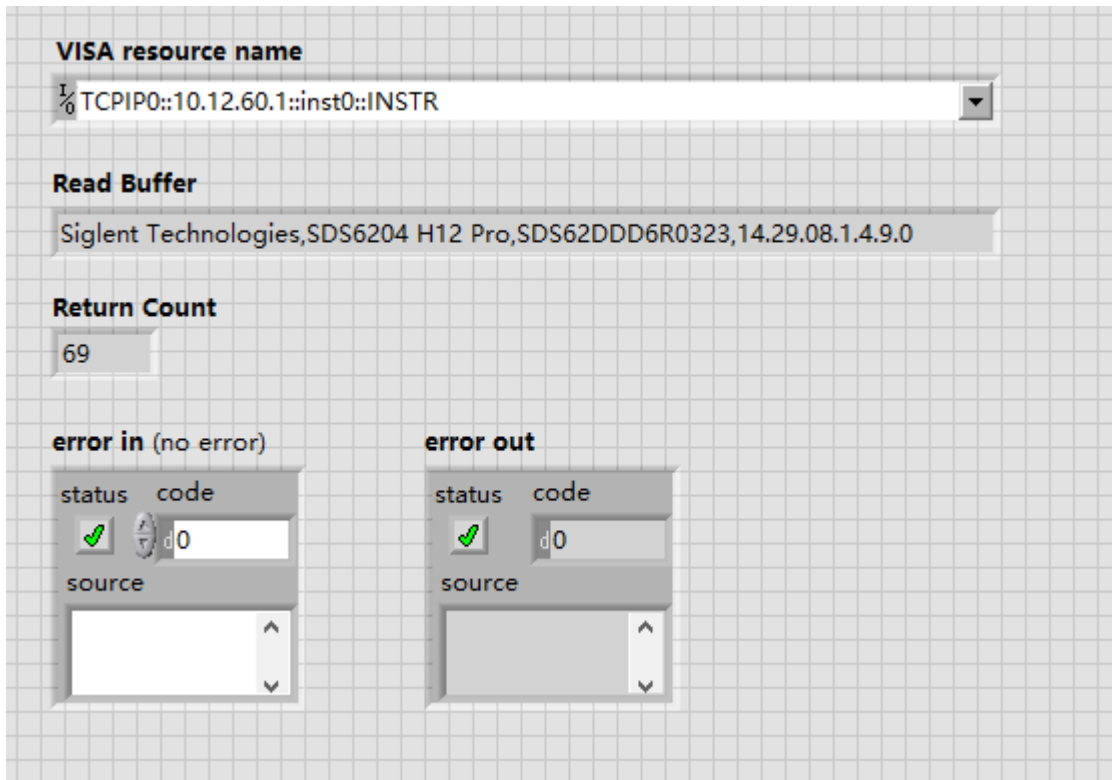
VISA resource name

TCPIP0::10.12.60.1::inst0::INSTR

Read Buffer

Siglent Technologies,SDS6204 H12 Pro,SDS62DDD6R0323,14.29.08.1.4.9.0

Return Count

69

error in (no error)

status code

0

source

error out

status code

0

source